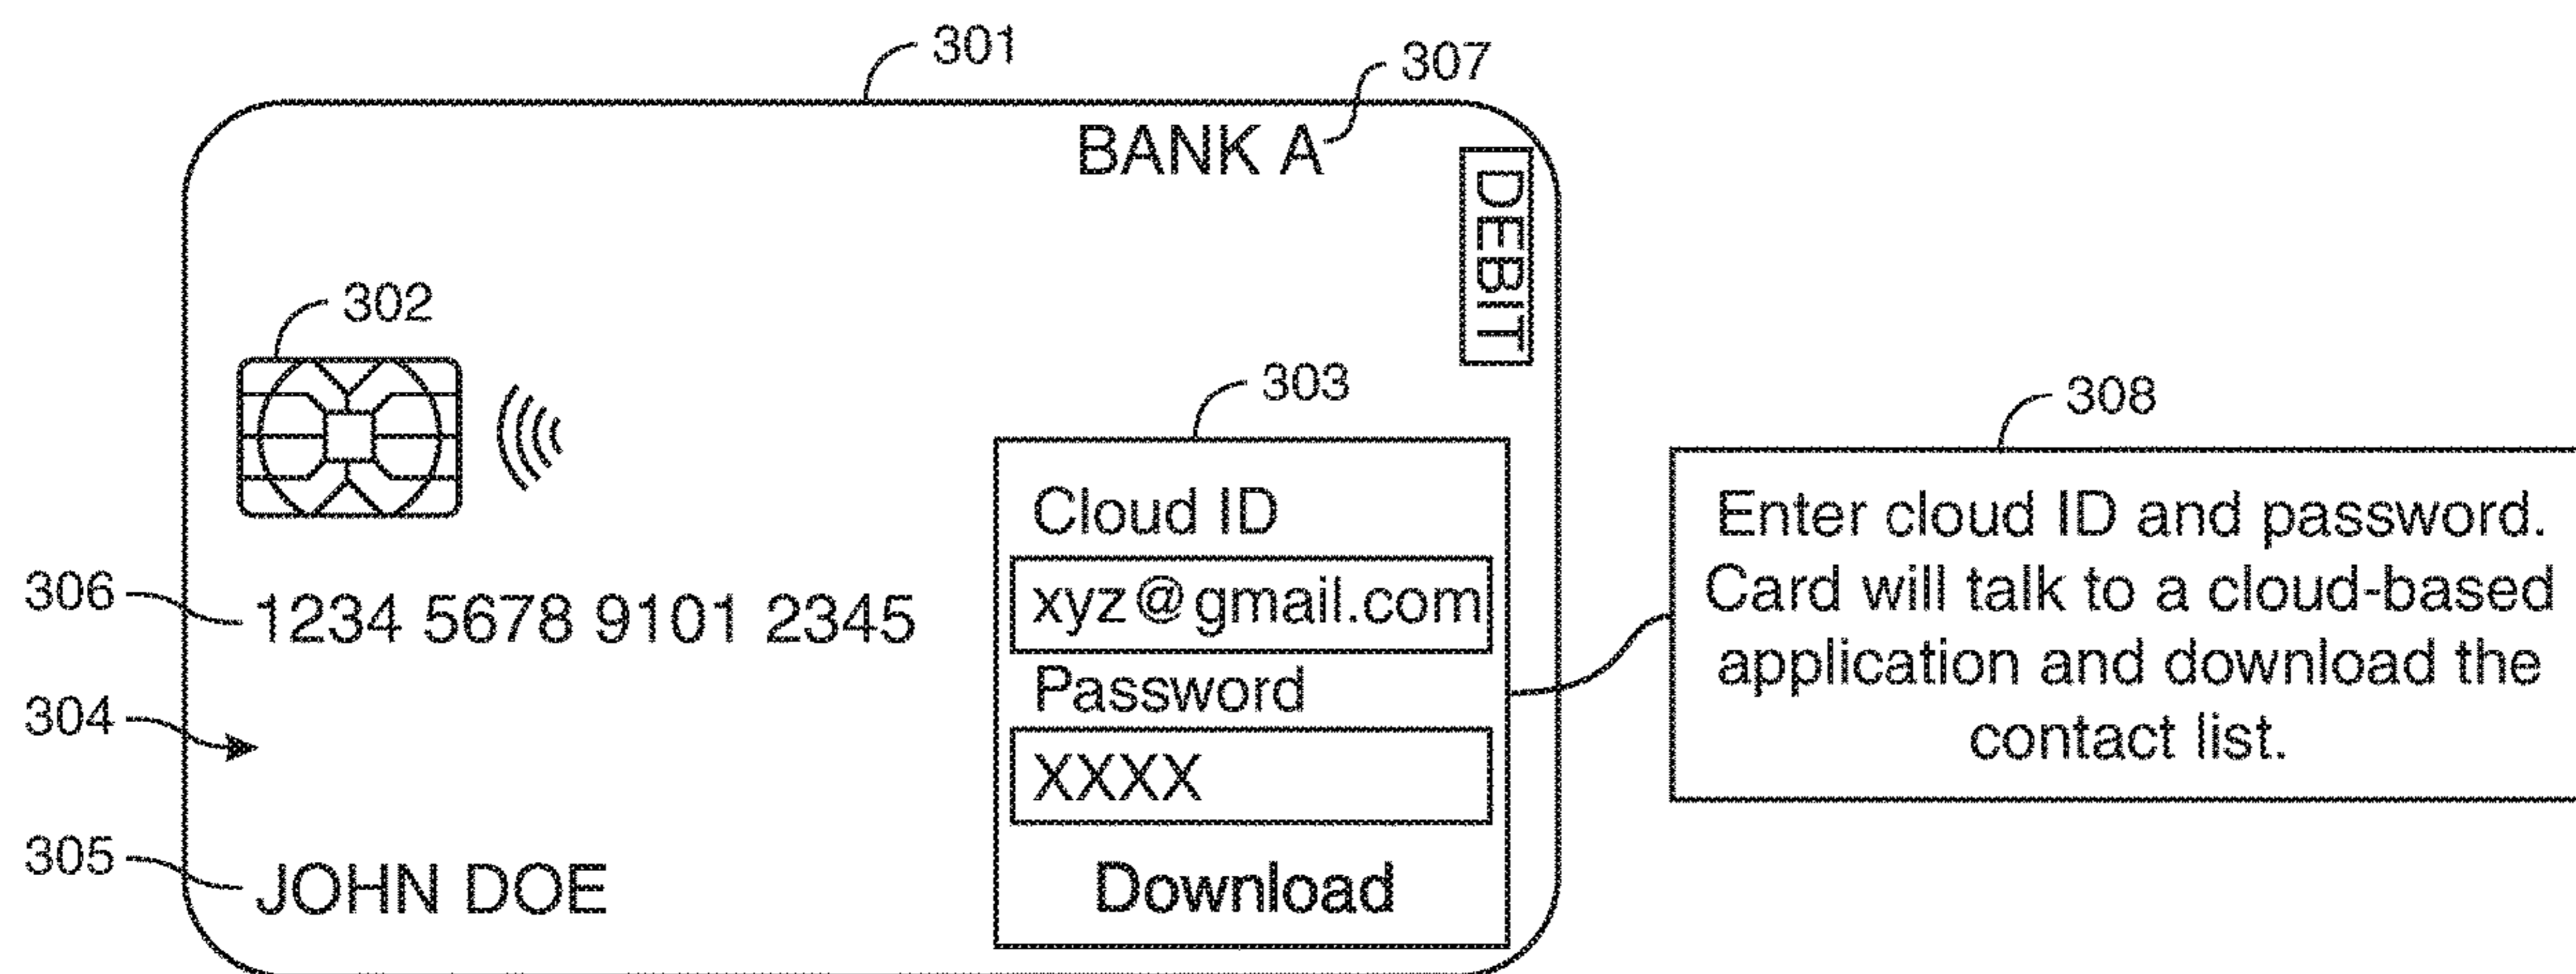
301

307

BANK A

DEBIT

302

303

308

Cloud ID

xyz@gmail.com

Password

XXXX

Download

Enter cloud ID and password. Card will talk to a cloud-based application and download the contact list.

306

1234 5678 9101 2345

304

305

JOHN DOE